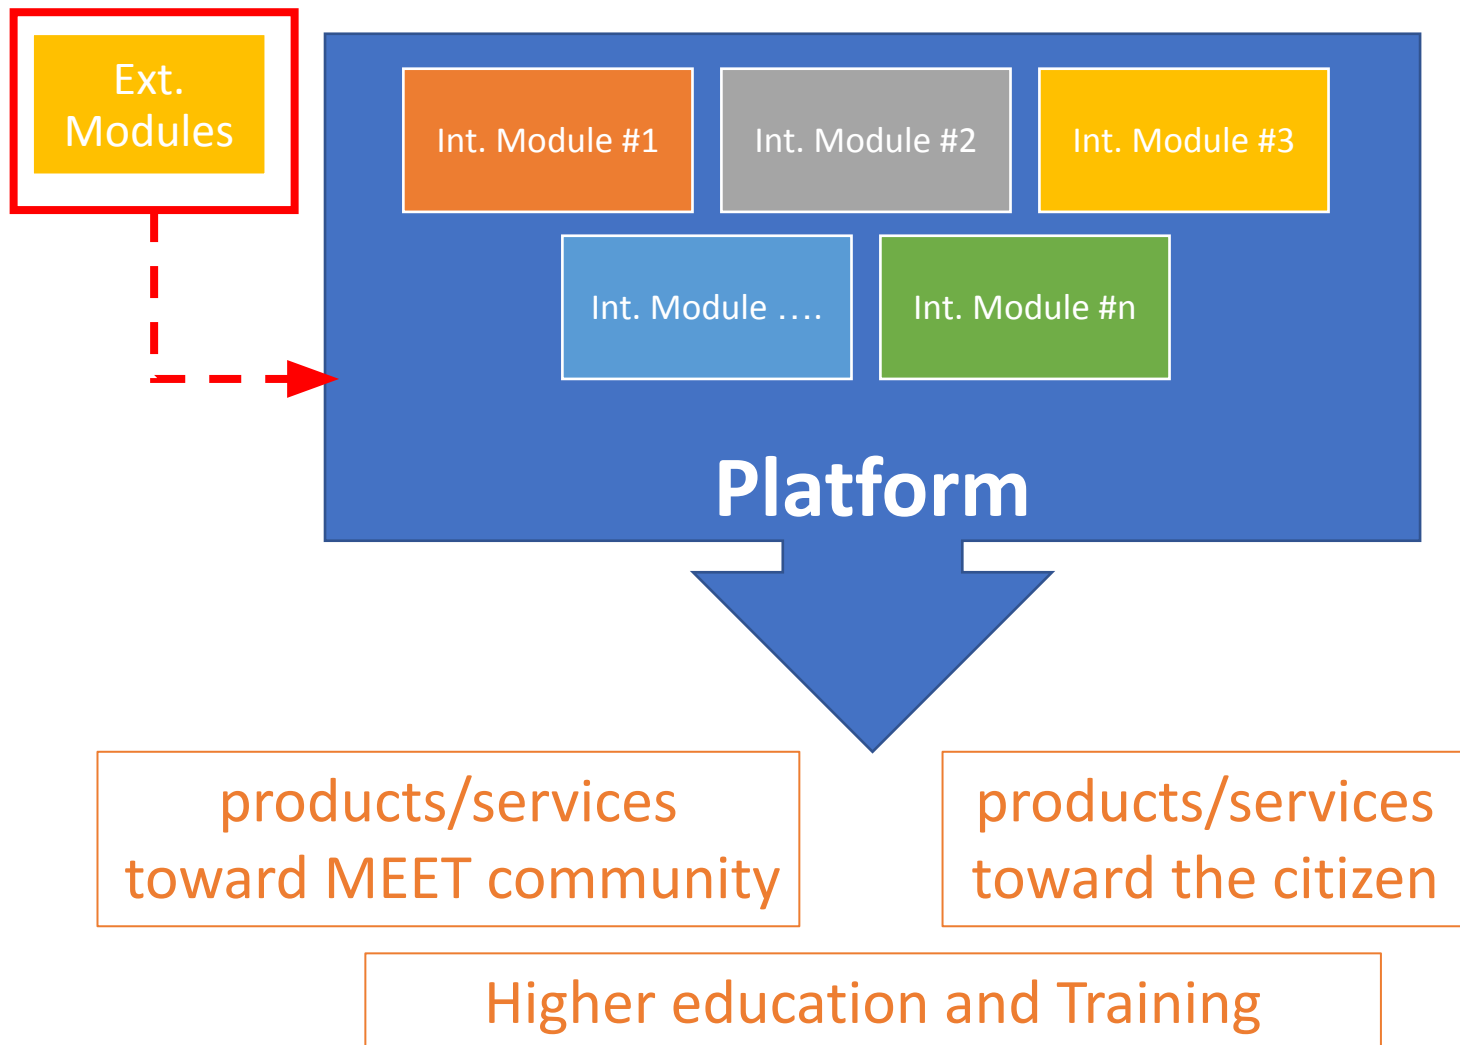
Ext. Modules

Int. Module #1

Int. Module #2

Int. Module #3

Int. Module ….

Int. Module #n

Platform

products/services toward MEET community

products/services toward the citizen

Higher education and Training